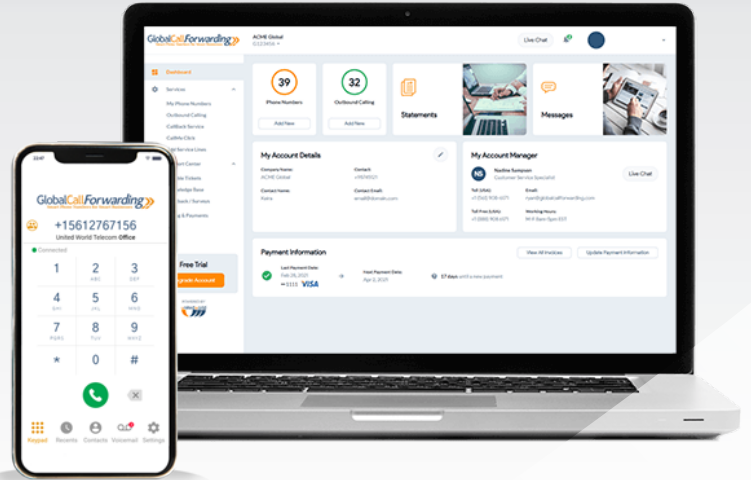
GlobalCallForwarding

ACME Global

Live Chat

Dashboard

Services

My Phone Numbers

Outbound Calling

Callback Service

CallMe Click

Service Lines

Support Center

Tickets

Knowledge Base

Products / Services

Billing & Payments

Free Trial

Upgrade Account

39
Phone Numbers
Add New

32
Outbound Calling
Add New

Statements

Messages

My Account Details

Company Name:
ACME Global

Contact

Contact Name:
Petra

Contact Email:
email@domain.com

My Account Manager

NS

Nadine Sampson
Customer Service Specialist

Live Chat

Toll (USA):

Email:
ryan@globalcallforwarding.com

Toll Free (USA):

Working Hours:

Payment Information

View All Invoices

Update Payment Information

Last Payment Date:
Feb 26, 2021

**** 1111 VISA

Next Payment Date:
Apr 2, 2021

57 days until a new payment

GlobalCallForwarding

+15612767156
United World Telecom Office

Connected

1
2
ABC
3
DEF
4
GHI
5
JKL
6
MNO
7
PQRS
8
TUV
9
WXYZ
*
0
#

Keypad
Recents
Contacts
Voicemail
Settings